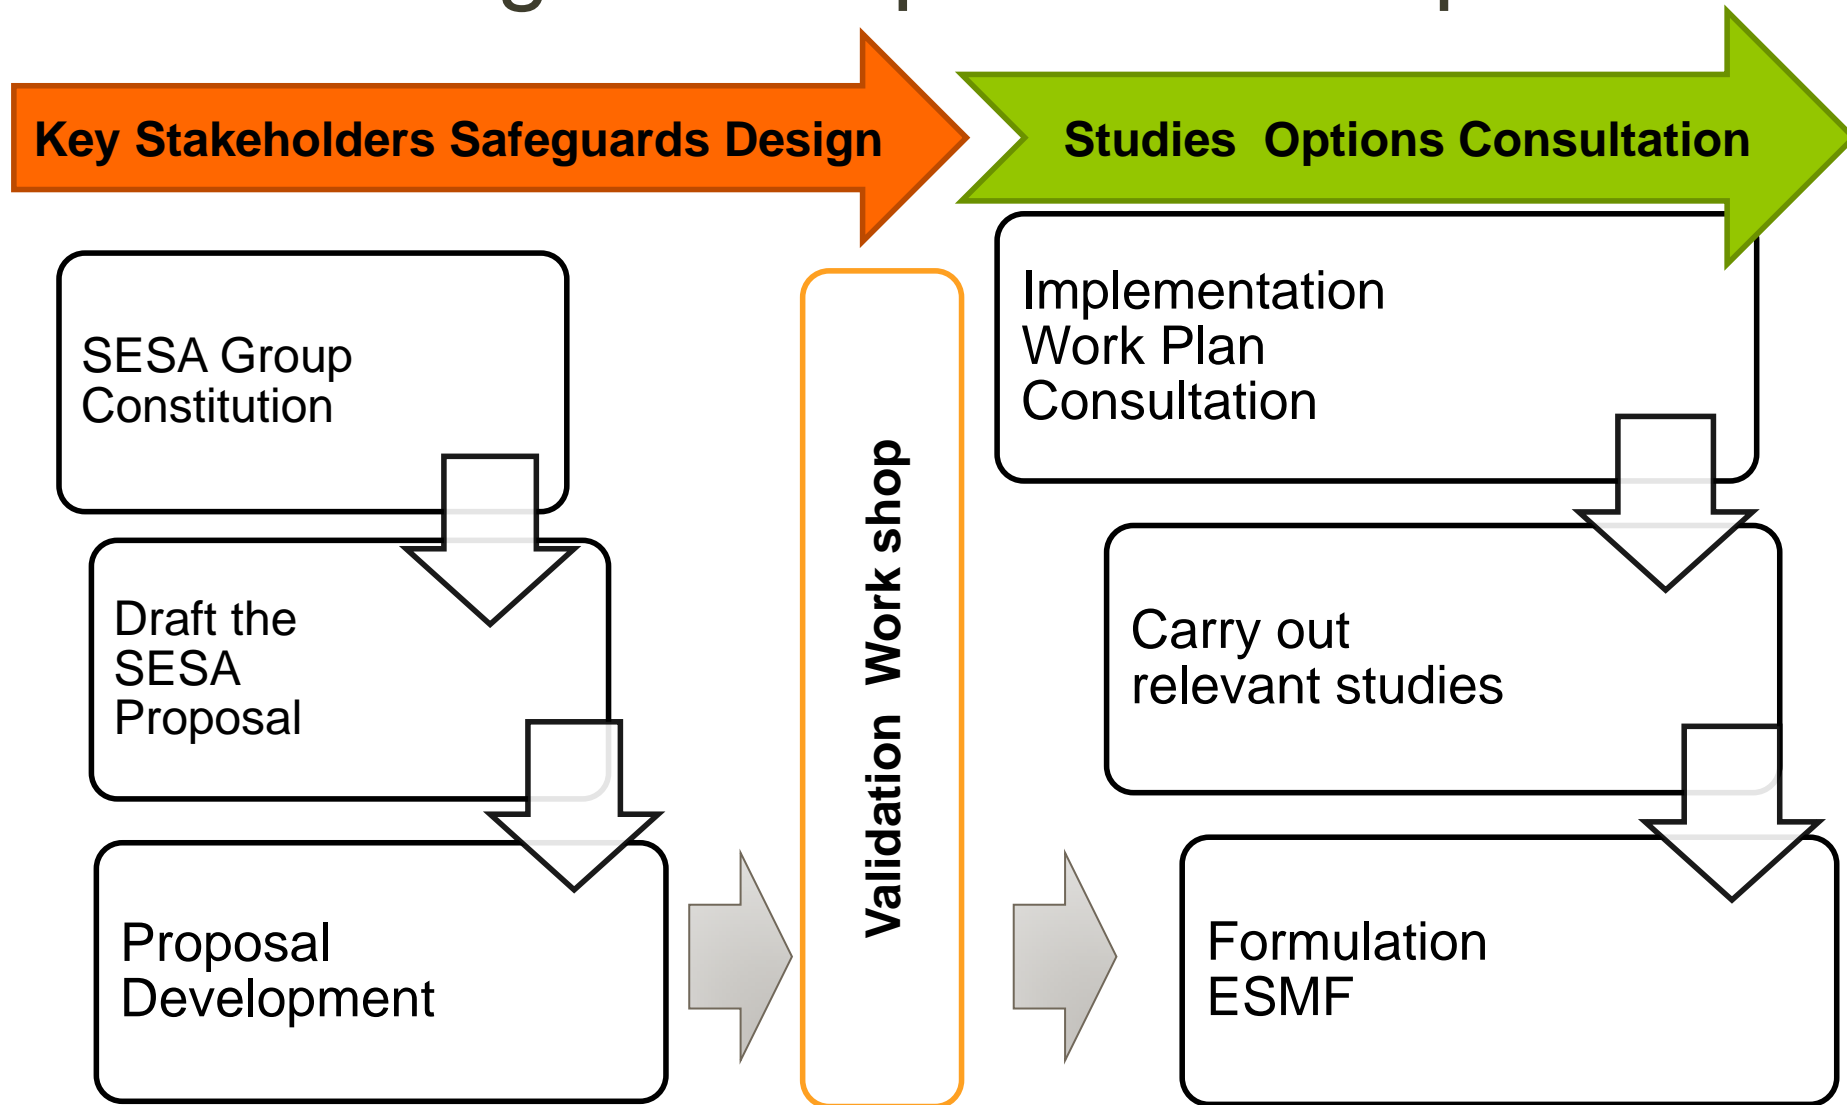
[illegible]

Key Stakeholders Safeguards Design

Studies Options Consultation

SESA Group Constitution

Draft the SESA Proposal

Proposal Development

Validation Work shop

Implementation Work Plan Consultation

Carry out relevant studies

Formulation ESMF